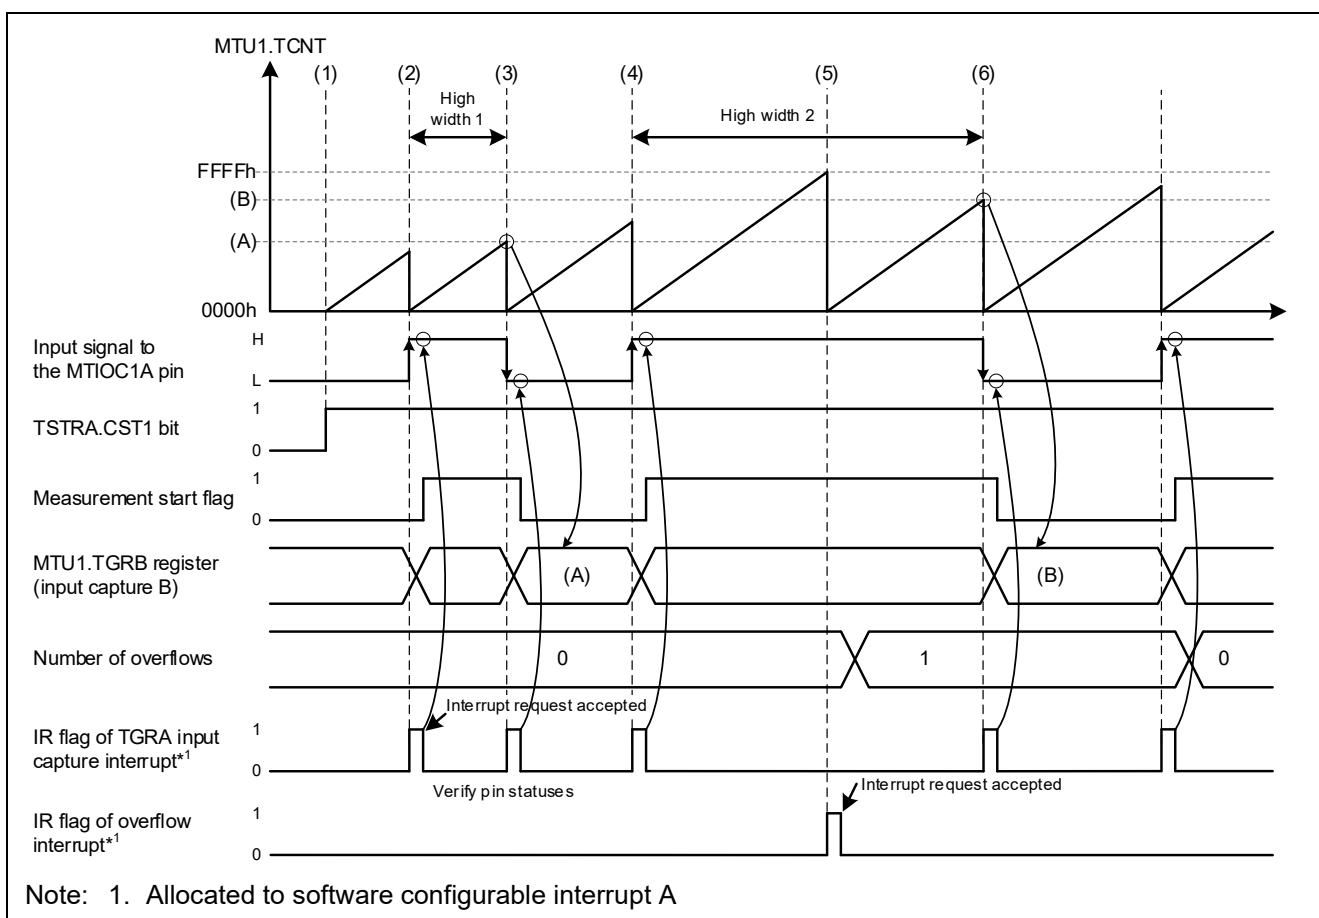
MTU1.TCNT

(1) (2) (3) (4) (5) (6)

High width 1

High width 2

FFFFh

(B)

(A)

0000h

Input signal to the MTIOC1A pin

H

L

TSTRA.CST1 bit

1

0

Measurement start flag

1

0

MTU1.TGRB register (input capture B)

(A)

(B)

Number of overflows

0

1

0

IR flag of TGRA input capture interrupt$^{*1}$

Interrupt request accepted

1

0

Verify pin statuses

IR flag of overflow interrupt$^{*1}$

Interrupt request accepted

1

0

Note: 1. Allocated to software configurable interrupt A